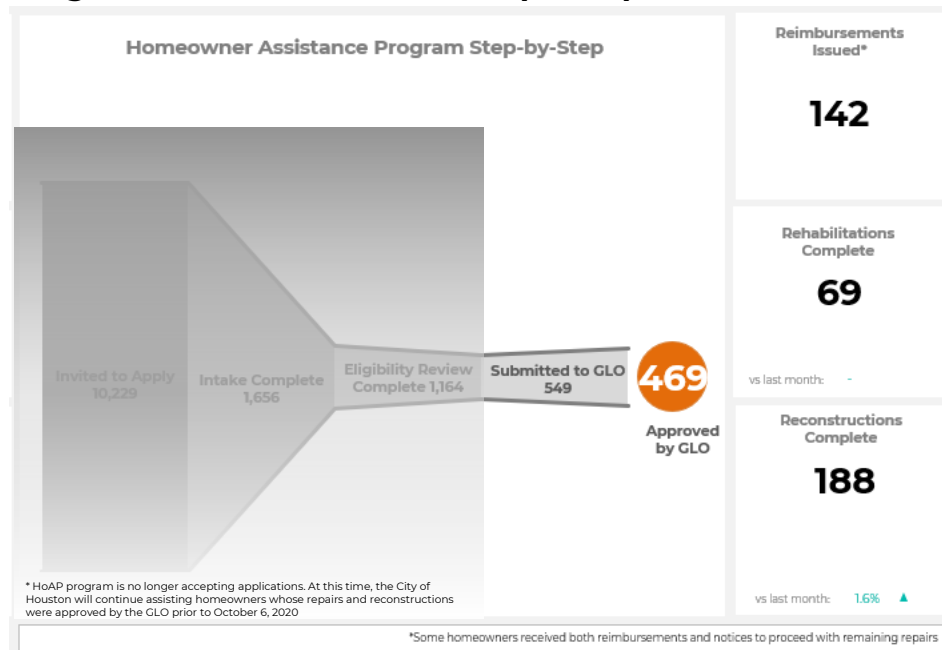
Homeowner Assistance Program Step-by-Step

Invited to Apply 10,229

Intake Complete 1,656

Eligibility Review Complete 1,164

Submitted to GLO 549

469

Approved by GLO

* HoAP program is no longer accepting applications. At this time, the City of Houston will continue assisting homeowners whose repairs and reconstructions were approved by the GLO prior to October 6, 2020

Reimbursements Issued*

142

Rehabilitations Complete

69

vs last month: -

Reconstructions Complete

188

vs last month: 1.6% ▲

*Some homeowners received both reimbursements and notices to proceed with remaining repairs